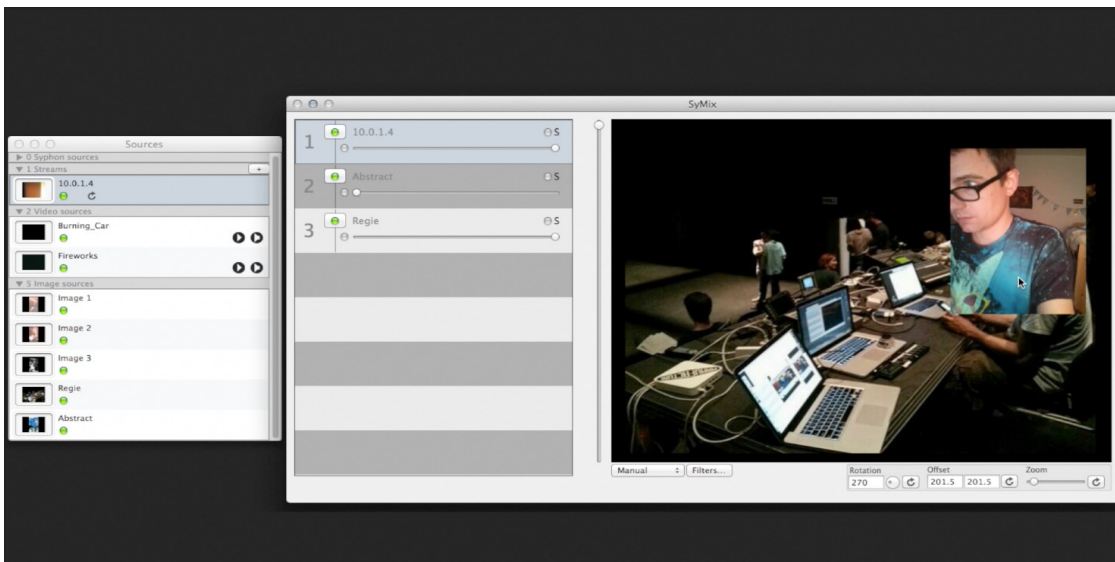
Sources
▶ 0 Syphon sources
▼ 1 Streams
+
10.0.1.4
▼ 2 Video sources
Burning_Car
Fireworks
▼ 5 Image sources
Image 1
Image 2
Image 3
Regie
Abstract

SyMix
1 10.0.1.4 S
2 Abstract S
3 Regie S

Manual
Filters...
Rotation
270
Offset
201.5 201.5
Zoom